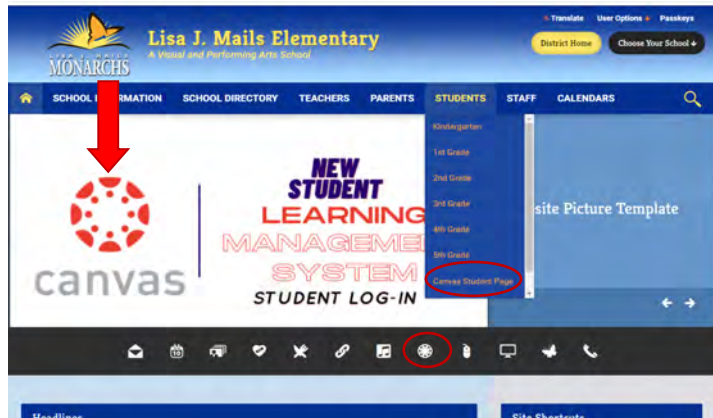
LISA J. MAILS
MONARCHS
Lisa J. Mails Elementary
A Visual and Performing Arts School

Translate User Options Passkeys
District Home Choose Your School

SCHOOL I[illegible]MATION SCHOOL DIRECTORY TEACHERS PARENTS STUDENTS STAFF CALENDARS

Kindergarten
1st Grade
2nd Grade
3rd Grade
4th Grade
5th Grade
Canvas Student Page

canvas

NEW STUDENT
LEARNING MANAGEMEN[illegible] SYSTEM
STUDENT LOG-IN

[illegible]site Picture Template

Headlines
Site Shortcuts